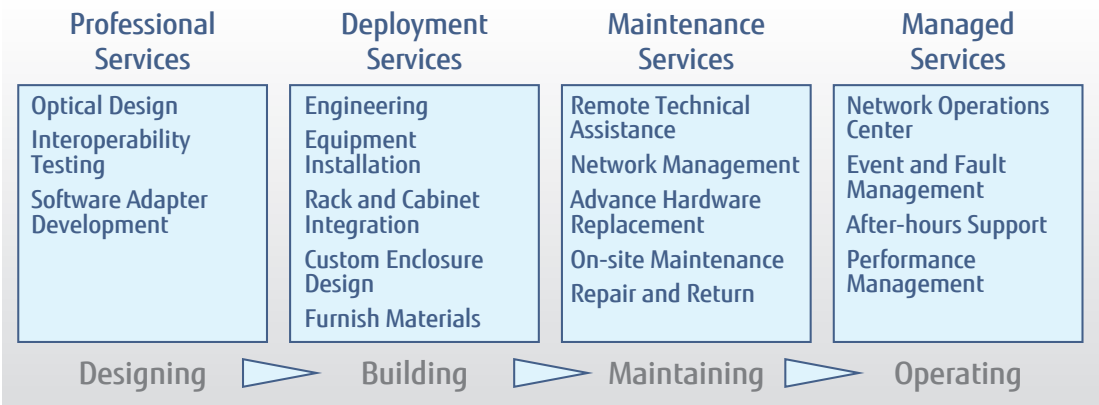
Professional Services

Optical Design
Interoperability Testing
Software Adapter Development

Deployment Services

Engineering
Equipment Installation
Rack and Cabinet Integration
Custom Enclosure Design
Furnish Materials

Maintenance Services

Remote Technical Assistance
Network Management
Advance Hardware Replacement
On-site Maintenance
Repair and Return

Managed Services

Network Operations Center
Event and Fault Management
After-hours Support
Performance Management

Designing

Building

Maintaining

Operating